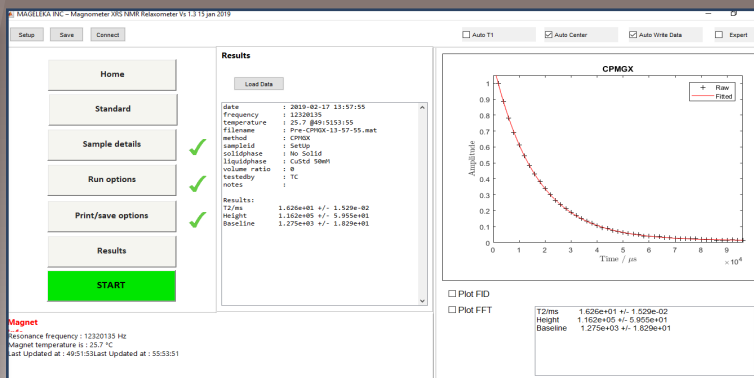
MAGELEKA INC – Magnetometer XRS NMR Relaxometer Vs 1.3 15 jan 2019

Setup Save Connect

Auto T1 Auto Center Auto Write Data Expert

Home

Standard

Sample details

Run options

Print/save options

Results

START

Results

Load Data

date : 2019-02-17 13:57:55
frequency : 12320135
temperature : 25.7 @49:5153:55
filename : Pre-CPMGX-13-57-55.mat
method : CPMGX
sampleid : SetUp
solidphase : No Solid
liquidphase : CuStd 50mM
volume ratio : 0
testedby : TC
notes :

Results:
T2/ms 1.626e+01 +/- 1.529e-02
Height 1.162e+05 +/- 5.955e+01
Baseline 1.275e+03 +/- 1.829e+01

CPMGX

Raw
Fitted

Amplitude

1
0.9
0.8
0.7
0.6
0.5
0.4
0.3
0.2
0.1
0

0 1 2 3 4 5 6 7 8 9

Time / μs

$\times 10^4$

Plot FID

Plot FFT

T2/ms 1.626e+01 +/- 1.529e-02
Height 1.162e+05 +/- 5.955e+01
Baseline 1.275e+03 +/- 1.829e+01

Magnet
Resonance frequency : 12320135 Hz
Magnet temperature is = 25.7 °C
Last Updated at : 49:51:53Last Updated at : 55:53:51